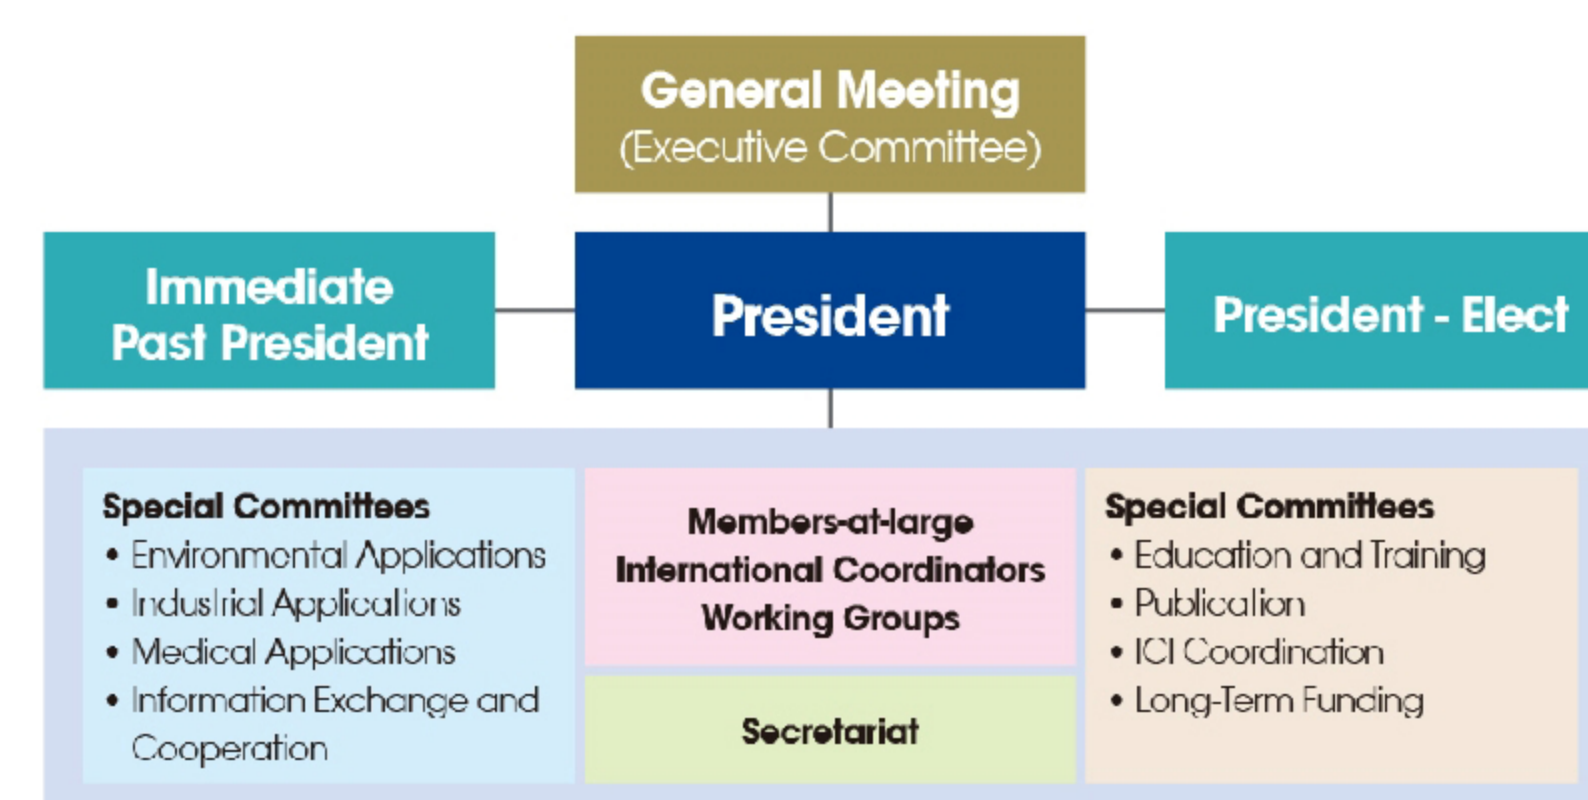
General Meeting
(Executive Committee)

Immediate Past President

President

President - Elect

Special Committees
• Environmental Applications
• Industrial Applications
• Medical Applications
• Information Exchange and Cooperation

Members-at-large
International Coordinators
Working Groups

Secretariat

Special Committees
• Education and Training
• Publication
• ICI Coordination
• Long-Term Funding